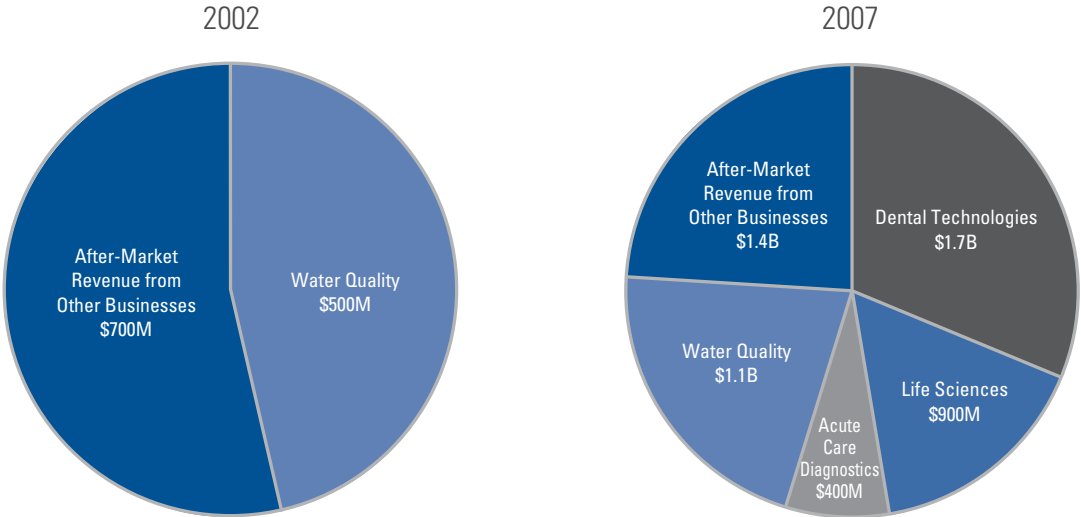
2002

After-Market Revenue from Other Businesses $700M

Water Quality $500M

2007

After-Market Revenue from Other Businesses $1.4B

Dental Technologies $1.7B

Water Quality $1.1B

Life Sciences $900M

Acute Care Diagnostics $400M